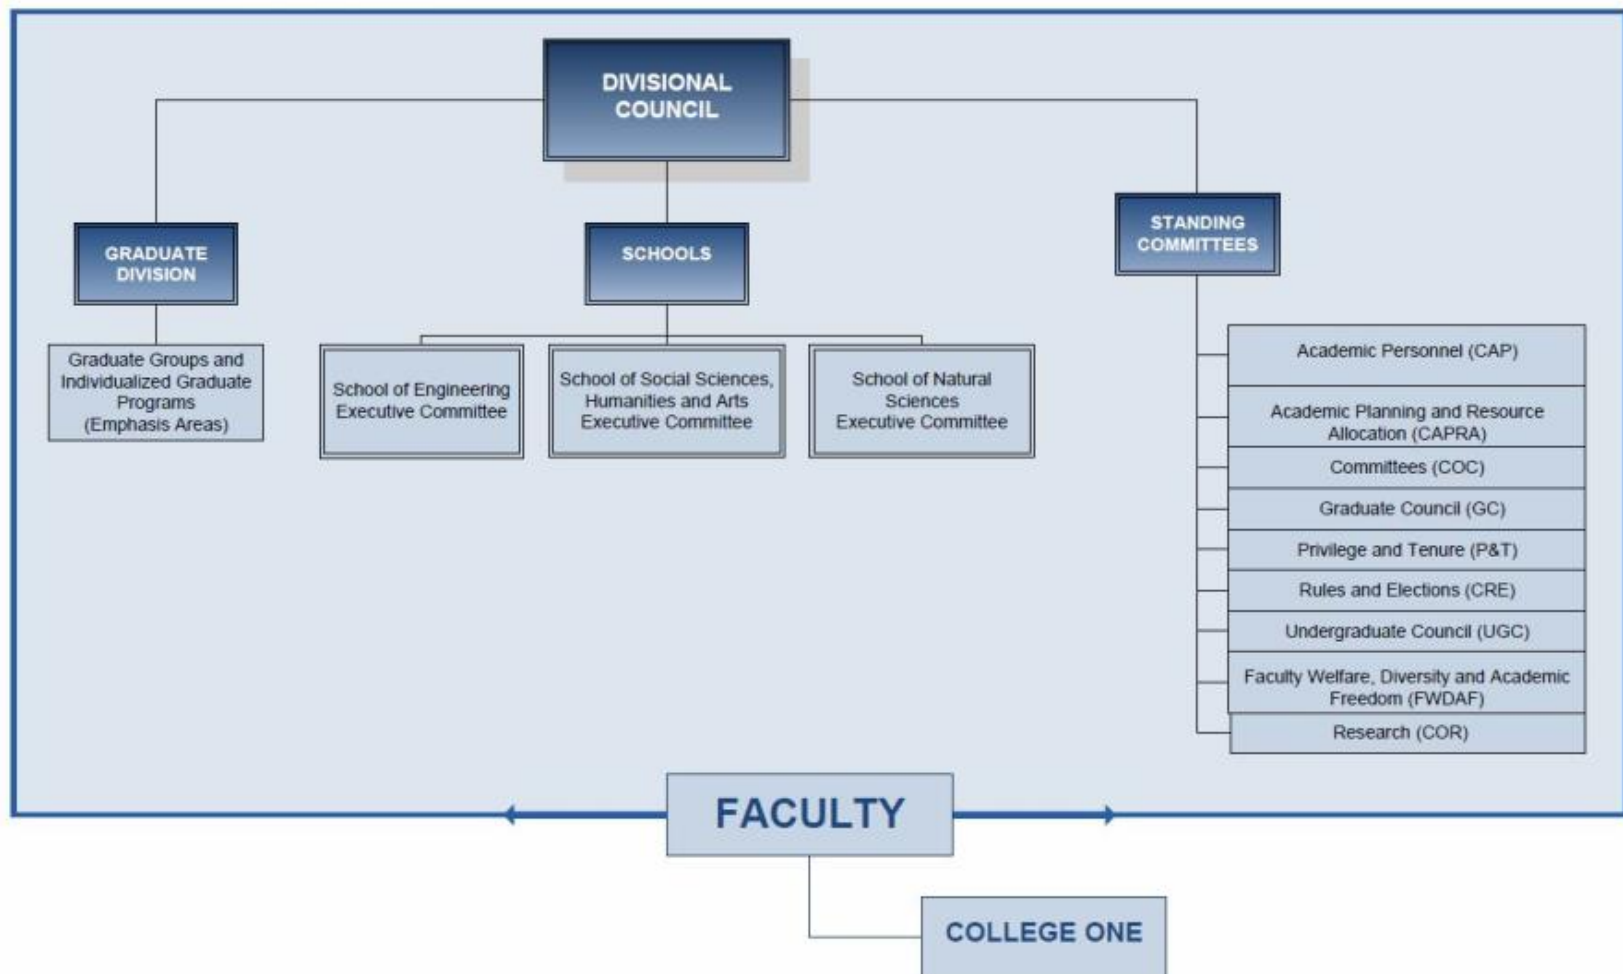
DIVISIONAL COUNCIL

GRADUATE DIVISION

SCHOOLS

STANDING COMMITTEES

Graduate Groups and Individualized Graduate Programs (Emphasis Areas)

School of Engineering Executive Committee

School of Social Sciences, Humanities and Arts Executive Committee

School of Natural Sciences Executive Committee

Academic Personnel (CAP)

Academic Planning and Resource Allocation (CAPRA)

Committees (COC)

Graduate Council (GC)

Privilege and Tenure (P&T)

Rules and Elections (CRE)

Undergraduate Council (UGC)

Faculty Welfare, Diversity and Academic Freedom (FWDAF)

Research (COR)

FACULTY

COLLEGE ONE